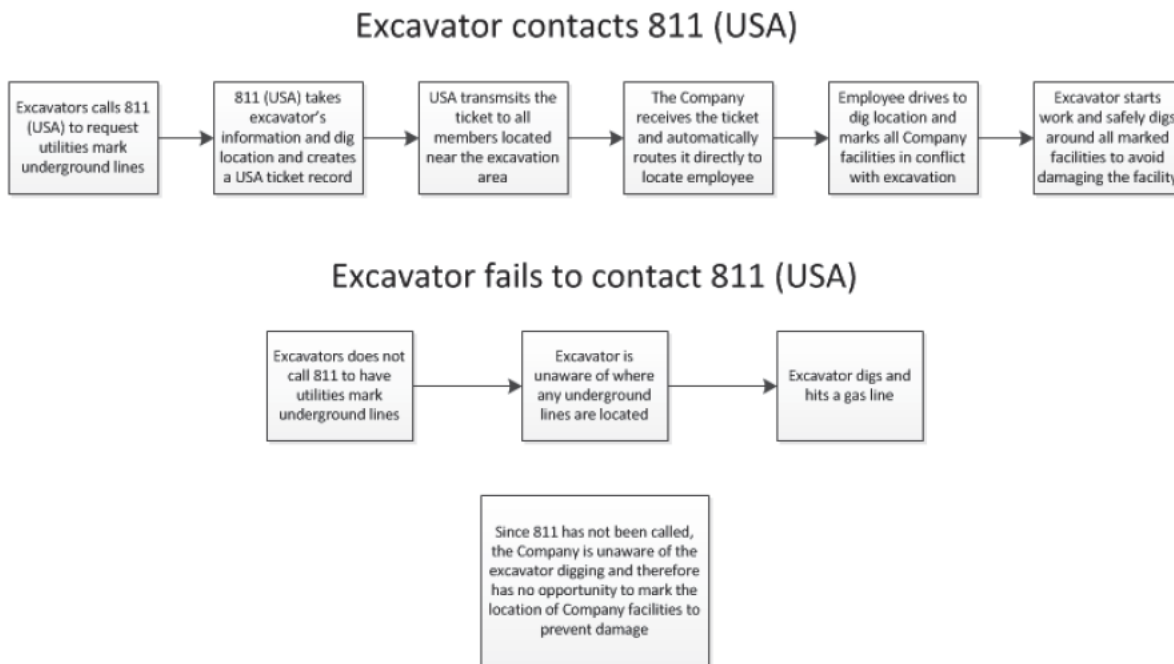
Excavator contacts 811 (USA)

Excavators calls 811 (USA) to request utilities mark underground lines

811 (USA) takes excavator's information and dig location and creates a USA ticket record

USA transmsits the ticket to all members located near the excavation area

The Company receives the ticket and automatically routes it directly to locate employee

Employee drives to dig location and marks all Company facilities in conflict with excavation

Excavator starts work and safely digs around all marked facilities to avoid damaging the facility

Excavator fails to contact 811 (USA)

Excavators does not call 811 to have utilities mark underground lines

Excavator is unaware of where any underground lines are located

Excavator digs and hits a gas line

Since 811 has not been called, the Company is unaware of the excavator digging and therefore has no opportunity to mark the location of Company facilities to prevent damage